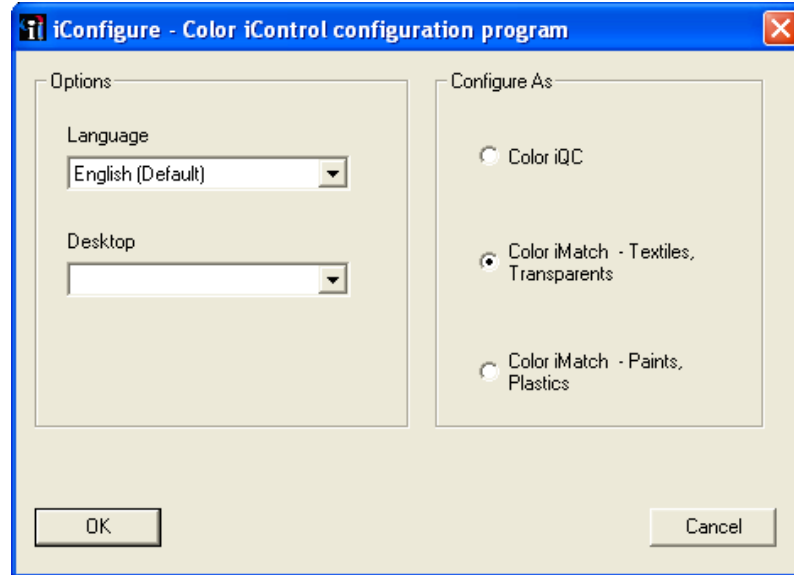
iConfigure - Color iControl configuration program

Options

Language

English (Default)

Desktop

Configure As

Color iQC

Color iMatch - Textiles, Transparents

Color iMatch - Paints, Plastics

OK

Cancel